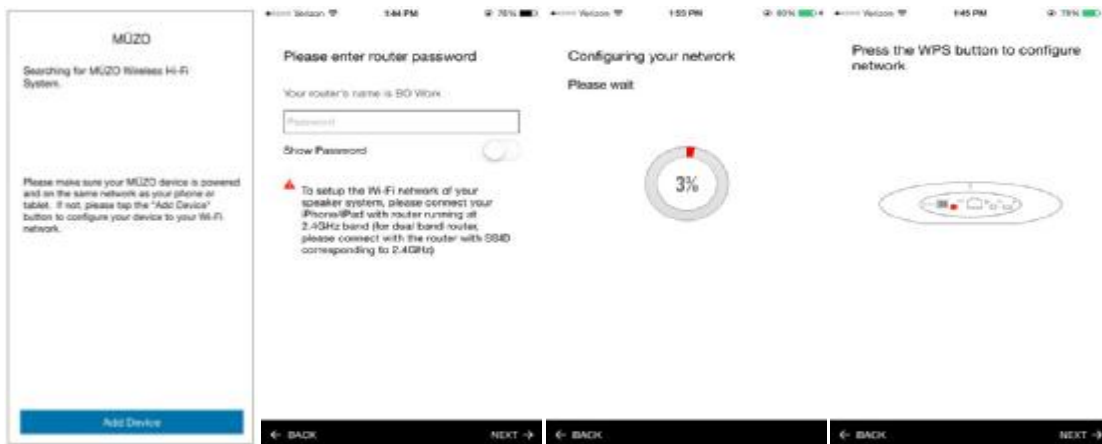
MÜZO

Searching for MÜZO Wireless Hi-Fi System.

Please make sure your MÜZO device is powered and on the same network as your phone or tablet. If not, please tap the "Add Device" button to configure your device to your Wi-Fi network.

Add Device

•••○○ Verizon 1:44 PM 76%

Please enter router password

Your router's name is BO Work

Password

Show Password

To setup the Wi-Fi network of your speaker system, please connect your iPhone/iPad with router running at 2.4GHz band (for deal band router, please connect with the router with SSID corresponding to 2.4GHz)

← BACK

NEXT →

•••○○ Verizon 1:55 PM 80%

Configuring your network

Please wait

3%

← BACK

•••○○ Verizon 1:45 PM 78%

Press the WPS button to configure network.

← BACK

NEXT →